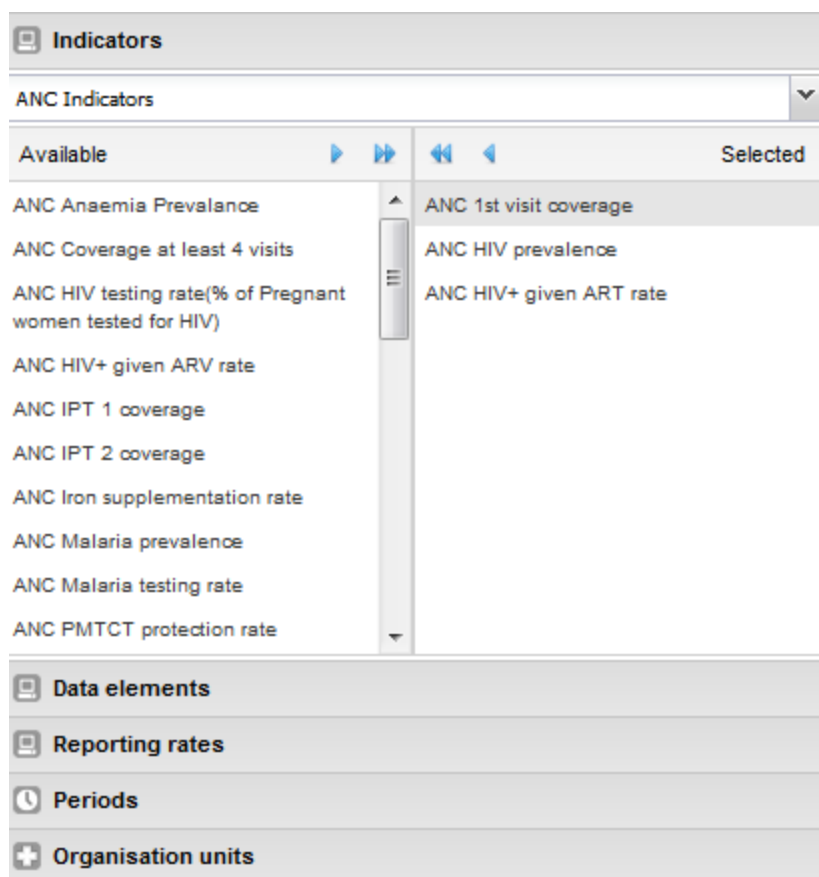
Indicators

ANC Indicators

Available

Selected

ANC Anaemia Prevalance

ANC Coverage at least 4 visits

ANC HIV testing rate(% of Pregnant women tested for HIV)

ANC HIV+ given ARV rate

ANC IPT 1 coverage

ANC IPT 2 coverage

ANC Iron supplementation rate

ANC Malaria prevalence

ANC Malaria testing rate

ANC PMTCT protection rate

ANC 1st visit coverage

ANC HIV prevalence

ANC HIV+ given ART rate

Data elements

Reporting rates

Periods

Organisation units